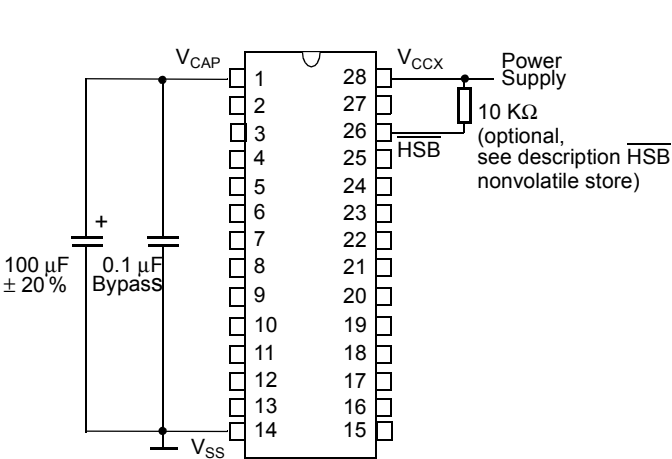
$V_{CAP}$

1
2
3
4
5
6
7
8
9
10
11
12
13
14

28
27
26
25
24
23
22
21
20
19
18
17
16
15

$V_{CCX}$

Power Supply

10 KΩ

$\overline{HSB}$

(optional, see description $\overline{HSB}$ nonvolatile store)

+

100 µF ± 20 %

0.1 µF Bypass

$V_{SS}$